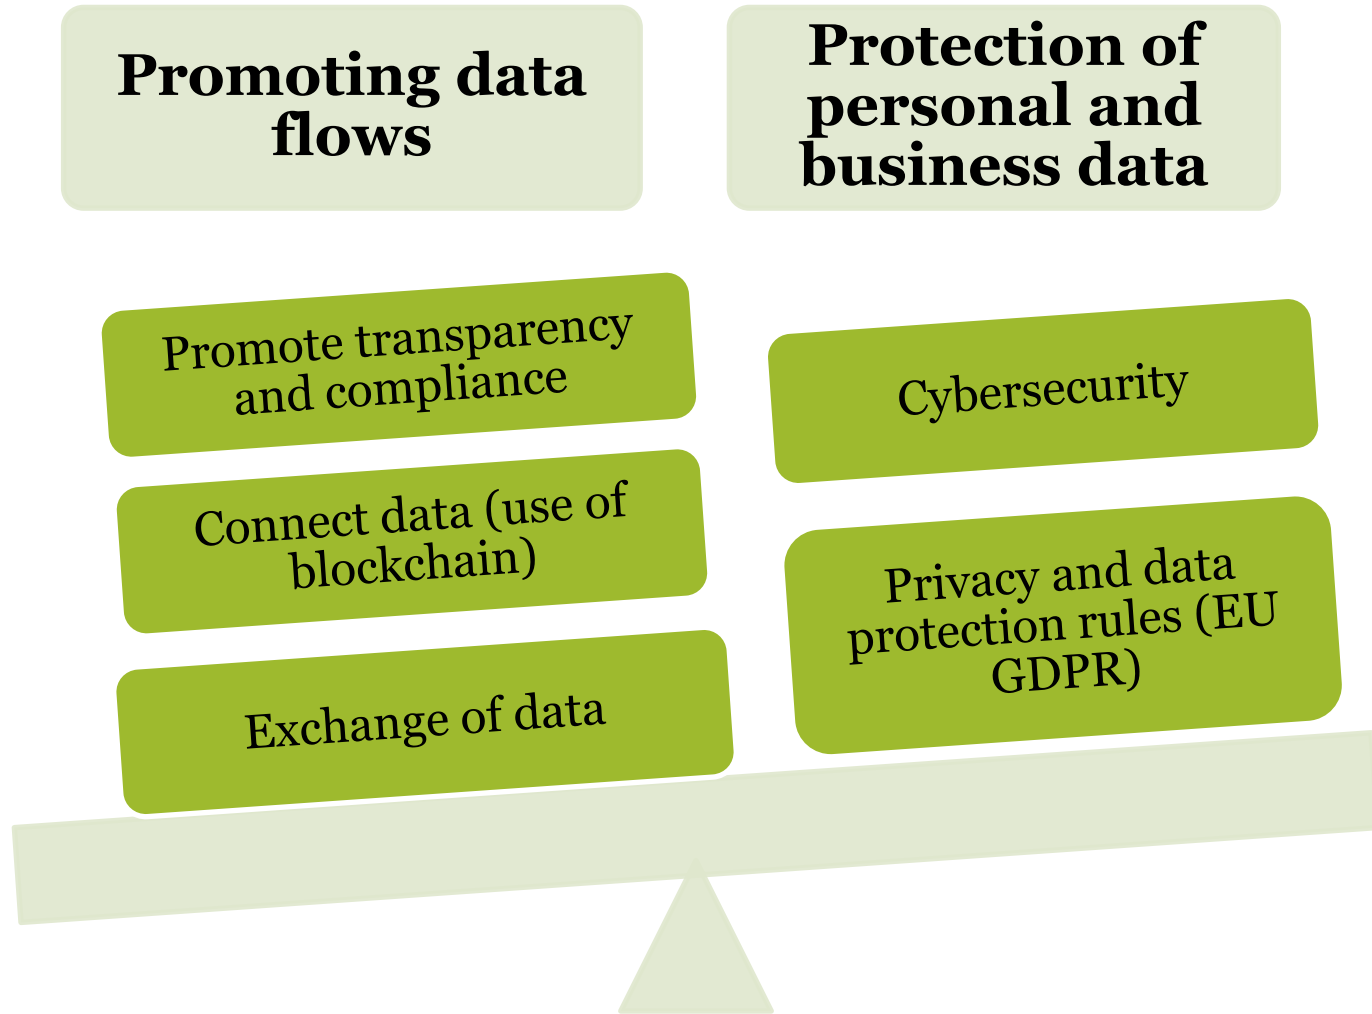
Promoting data flows

Protection of personal and business data

Promote transparency and compliance

Connect data (use of blockchain)

Exchange of data

Cybersecurity

Privacy and data protection rules (EU GDPR)